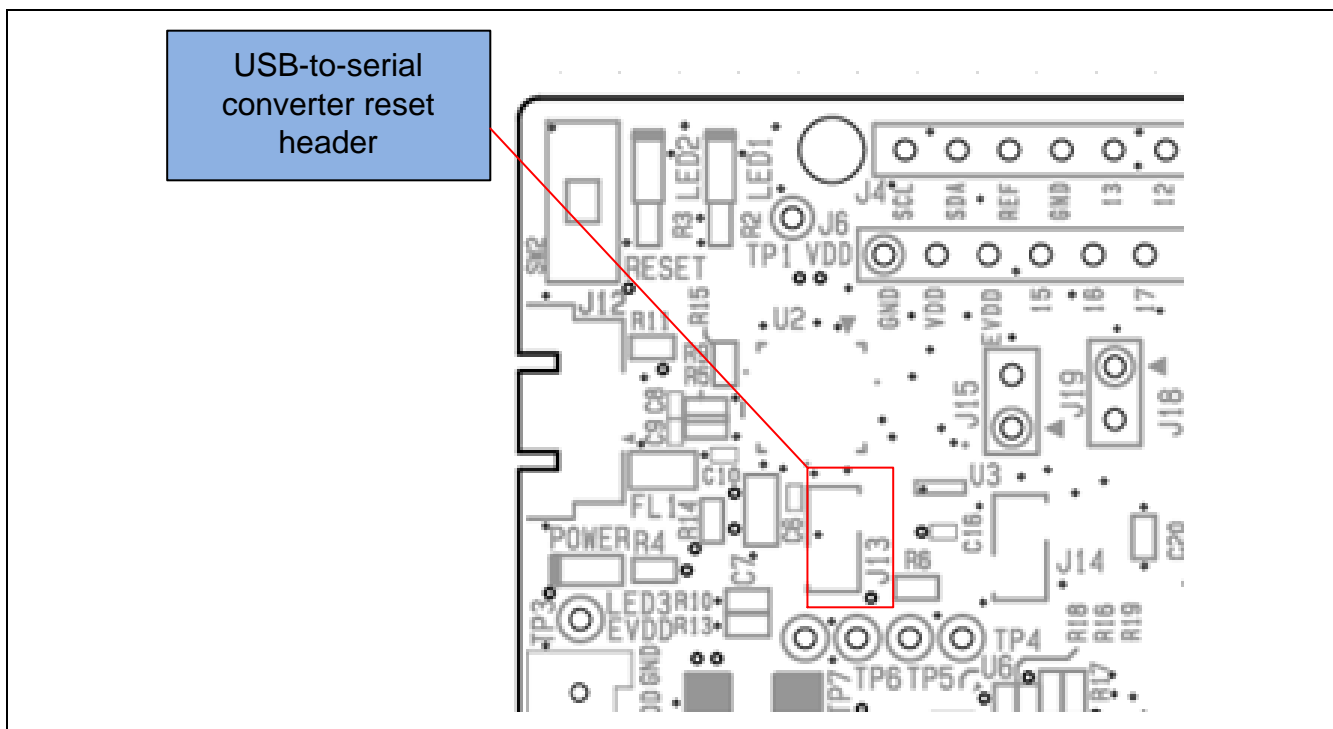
USB-to-serial converter reset header

LED2 LED1 J4 SCL SDA REF GND I3 I2
SW2 R3 R2 J6
RESET TP1 VDD
GND VDD EVDD I5 I6 I7
J12 R11 R15 U2
R5
C9 C8
EVDD
J15 J19 J18
C10 U3
FL1
R14 C6 C16
POWER R4 J13 R6 J14 C20
C7
TP3 LED3 R10 R13
EVDD
TP4 R18 R16 R19
GND TP7 TP6 TP5 U6 R17